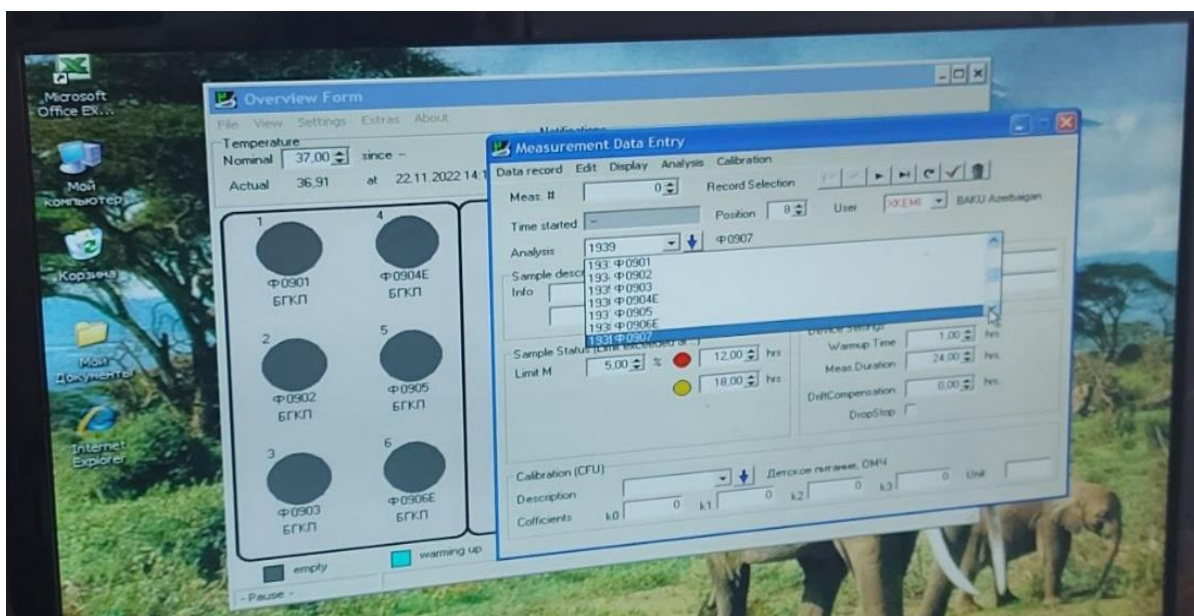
Microsoft Office Ex...

Мой компьютер

Корзина

Мои документы

Internet Explorer

Overview Form

File View Settings Extras About

Temperature
Nominal 37,00 since --
Actual 36,91 at 22.11.2022 14.1

Notifications

1
Ф0901
БГКЛ

4
Ф0904Е
БГКЛ

2
Ф0902
БГКЛ

5
Ф0905
БГКЛ

3
Ф0903
БГКЛ

6
Ф0906Е
БГКЛ

empty
warming up

- Pause -

Measurement Data Entry

Data record Edit Display Analysis Calibration

Meas. # 0
Record Selection
Position 8
User XKEMI BAKU Azerbaijan
Time started --
Analysis 1939 Ф0907

193 Ф0901
193 Ф0902
193 Ф0903
193 Ф0904Е
193 Ф0905
193 Ф0906Е
193 Ф0907

Sample descr
Info

Sample Status (Limit exceeded at...)
Limit M 5,00 %
12,00 hrs
18,00 hrs

Device Settings
Warmup Time 1,00 hrs
Meas.Duration 24,00 hrs
DriftCompensation 0,00 hrs
DropStop

Calibration (CFU)
Description
Детское питание, ОМЧ
Cofficients k0 0 k1 0 k2 0 k3 0 Unit